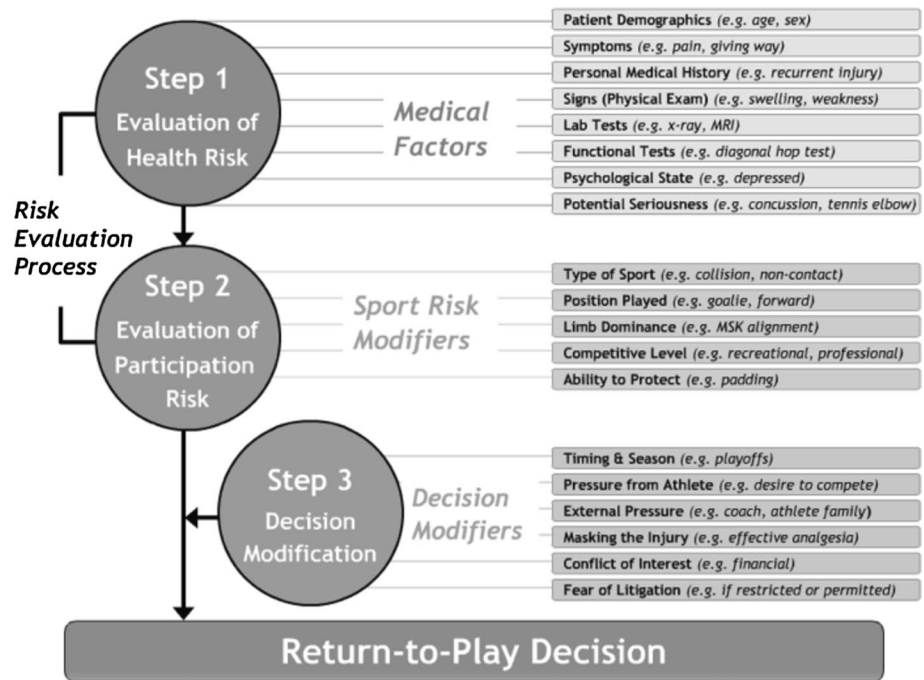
Step 1
Evaluation of Health Risk

Medical Factors

Patient Demographics (e.g. age, sex)
Symptoms (e.g. pain, giving way)
Personal Medical History (e.g. recurrent injury)
Signs (Physical Exam) (e.g. swelling, weakness)
Lab Tests (e.g. x-ray, MRI)
Functional Tests (e.g. diagonal hop test)
Psychological State (e.g. depressed)
Potential Seriousness (e.g. concussion, tennis elbow)

Risk Evaluation Process

Step 2
Evaluation of Participation Risk

Sport Risk Modifiers

Type of Sport (e.g. collision, non-contact)
Position Played (e.g. goalie, forward)
Limb Dominance (e.g. MSK alignment)
Competitive Level (e.g. recreational, professional)
Ability to Protect (e.g. padding)

Step 3
Decision Modification

Decision Modifiers

Timing & Season (e.g. playoffs)
Pressure from Athlete (e.g. desire to compete)
External Pressure (e.g. coach, athlete family)
Masking the Injury (e.g. effective analgesia)
Conflict of Interest (e.g. financial)
Fear of Litigation (e.g. if restricted or permitted)

Return-to-Play Decision